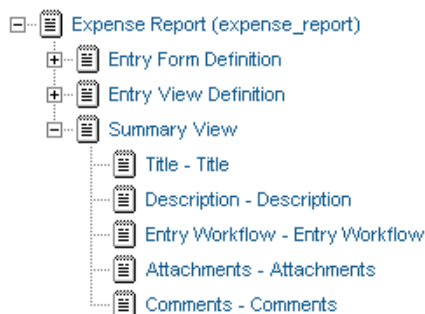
Expense Report (expense_report)
Entry Form Definition
Entry View Definition
Summary View
Title - Title
Description - Description
Entry Workflow - Entry Workflow
Attachments - Attachments
Comments - Comments